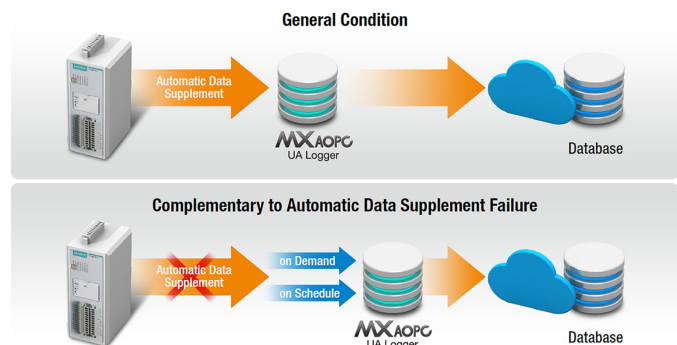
General Condition

Automatic Data Supplement

MXAOPC UA Logger

Database

Complementary to Automatic Data Supplement Failure

Automatic Data Supplement

on Demand

on Schedule

MXAOPC UA Logger

Database